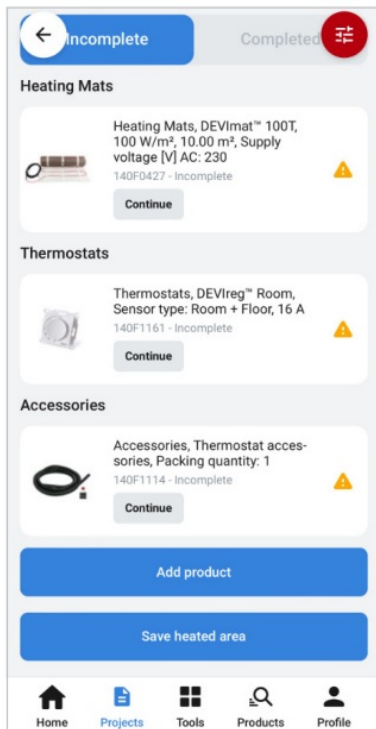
Incomplete

Completed

Heating Mats

Heating Mats, DEVImat™ 100T, 100 W/m², 10.00 m², Supply voltage [V] AC: 230

140F0427 - Incomplete

Continue

Thermostats

Thermostats, DEVIreg™ Room, Sensor type: Room + Floor, 16 A

140F1161 - Incomplete

Continue

Accessories

Accessories, Thermostat accessories, Packing quantity: 1

140F1114 - Incomplete

Continue

Add product

Save heated area

Home

Projects

Tools

Products

Profile